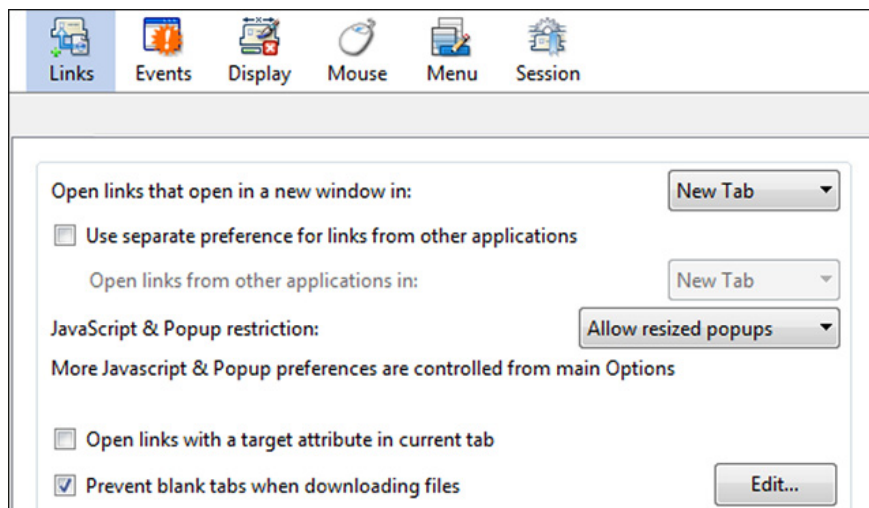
Links Events Display Mouse Menu Session

Open links that open in a new window in: New Tab

Use separate preference for links from other applications

Open links from other applications in: New Tab

JavaScript & Popup restriction: Allow resized popups

More Javascript & Popup preferences are controlled from main Options

Open links with a target attribute in current tab

Prevent blank tabs when downloading files Edit...